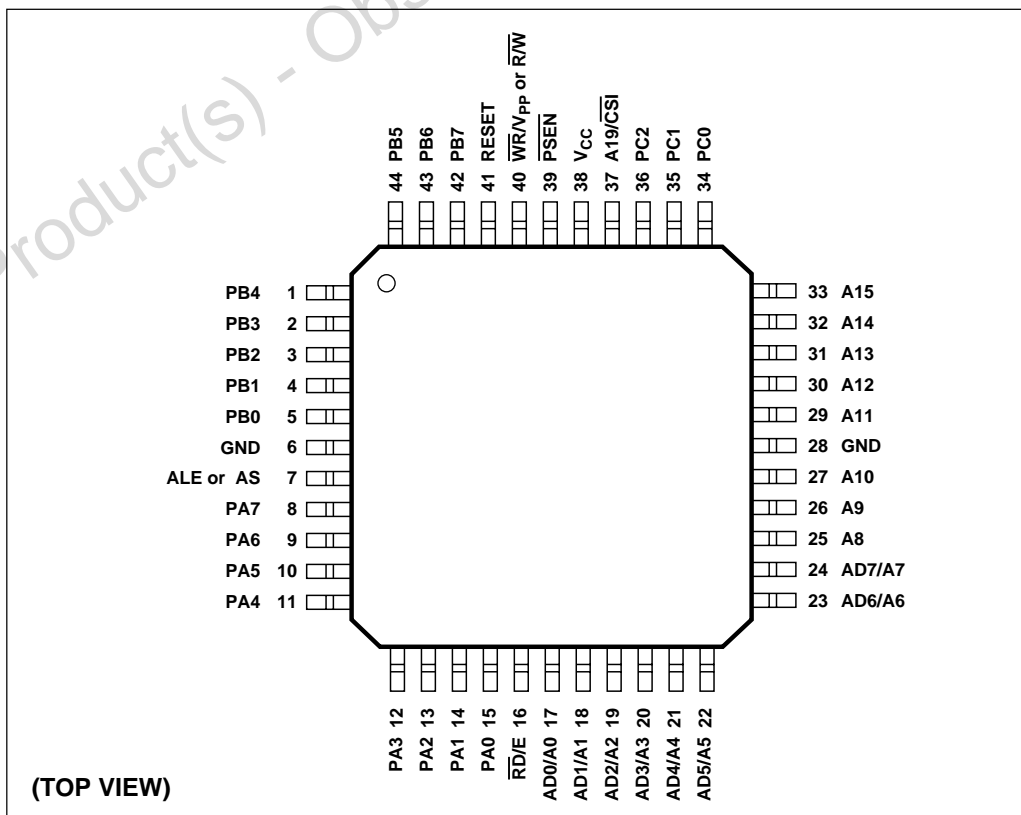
Product(s) - Obs

44 PB5
43 PB6
42 PB7
41 RESET
40 $\overline{WR}/V_{PP}$ or $R/\overline{W}$
39 $\overline{PSEN}$
38 $V_{CC}$
37 A19/$\overline{CSI}$
36 PC2
35 PC1
34 PC0

PB4 1
PB3 2
PB2 3
PB1 4
PB0 5
GND 6
ALE or AS 7
PA7 8
PA6 9
PA5 10
PA4 11

33 A15
32 A14
31 A13
30 A12
29 A11
28 GND
27 A10
26 A9
25 A8
24 AD7/A7
23 AD6/A6

PA3 12
PA2 13
PA1 14
PA0 15
$\overline{RD}$/E 16
AD0/A0 17
AD1/A1 18
AD2/A2 19
AD3/A3 20
AD4/A4 21
AD5/A5 22

(TOP VIEW)